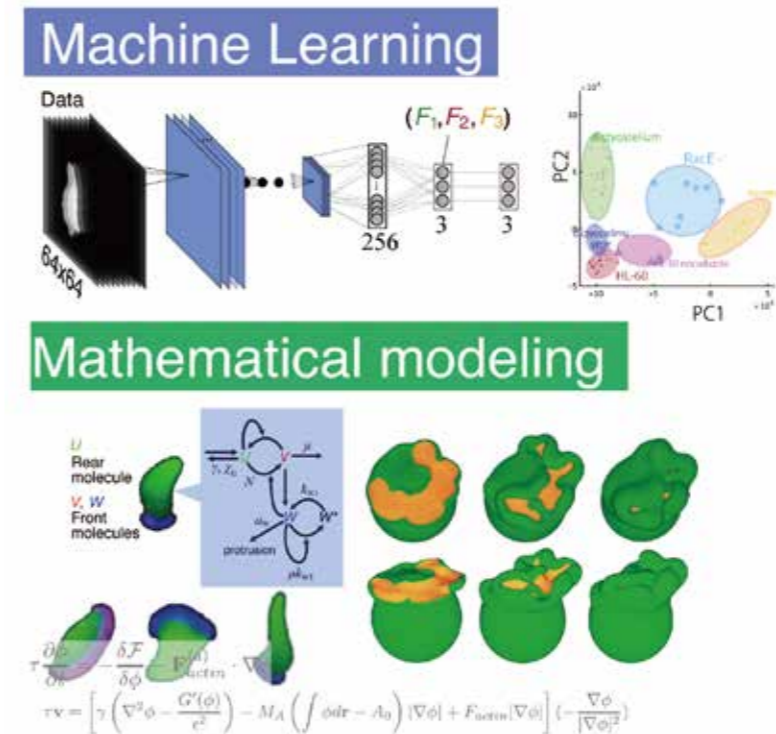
Machine Learning

Data

64x64

256

3

3

$(F_1, F_2, F_3)$

PC2

PC1

Dictyostelium

RacE

HL-60

Mathematical modeling

u
Rear molecule

v, w
Front molecules

protrusion

$\tau \frac{\partial \phi}{\partial t} = -\frac{\delta \mathcal{F}}{\delta \phi} - F_{actin} \cdot \nabla$

$\tau \mathbf{v} = \left[ \gamma \left( \nabla^2 \phi - \frac{G'(\phi)}{\epsilon^2} \right) - M_A \left( \int \phi d\mathbf{r} - A_0 \right) |\nabla \phi| + F_{actin} |\nabla \phi| \right] \left( -\frac{\nabla \phi}{|\nabla \phi|^2} \right)$